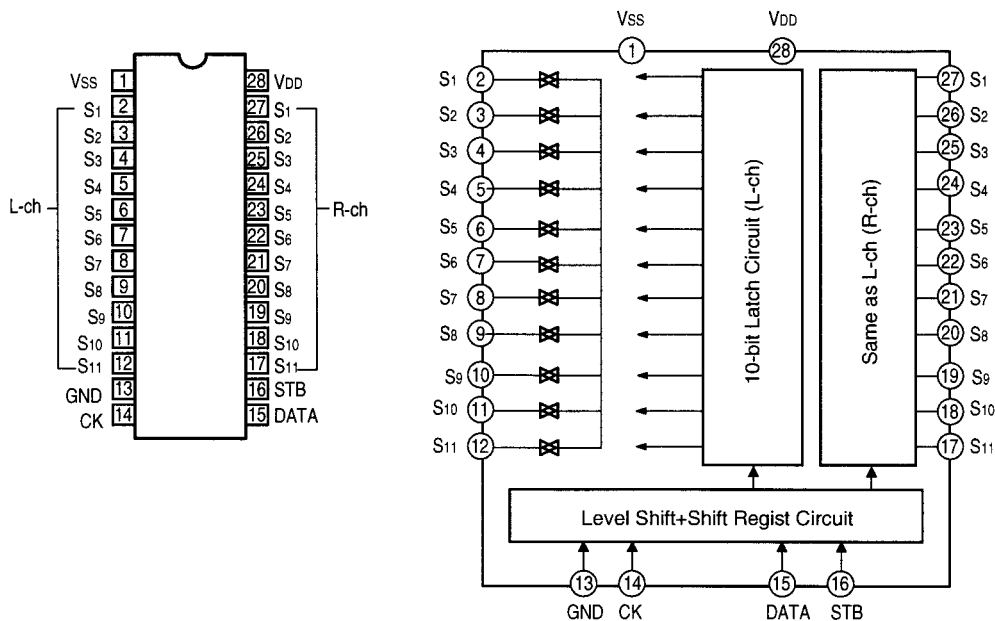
VSS 1
S1 2
S2 3
S3 4
S4 5
S5 6
S6 7
S7 8
S8 9
S9 10
S10 11
S11 12
GND 13
CK 14
L-ch
28 VDD
27 S1
26 S2
25 S3
24 S4
23 S5
22 S6
21 S7
20 S8
19 S9
18 S10
17 S11
16 STB
15 DATA
R-ch

VSS VDD
1 28
S1 2
S2 3
S3 4
S4 5
S5 6
S6 7
S7 8
S8 9
S9 10
S10 11
S11 12
10-bit Latch Circuit (L-ch)
Same as L-ch (R-ch)
27 S1
26 S2
25 S3
24 S4
23 S5
22 S6
21 S7
20 S8
19 S9
18 S10
17 S11
Level Shift+Shift Regist Circuit
13 14 15 16
GND CK DATA STB